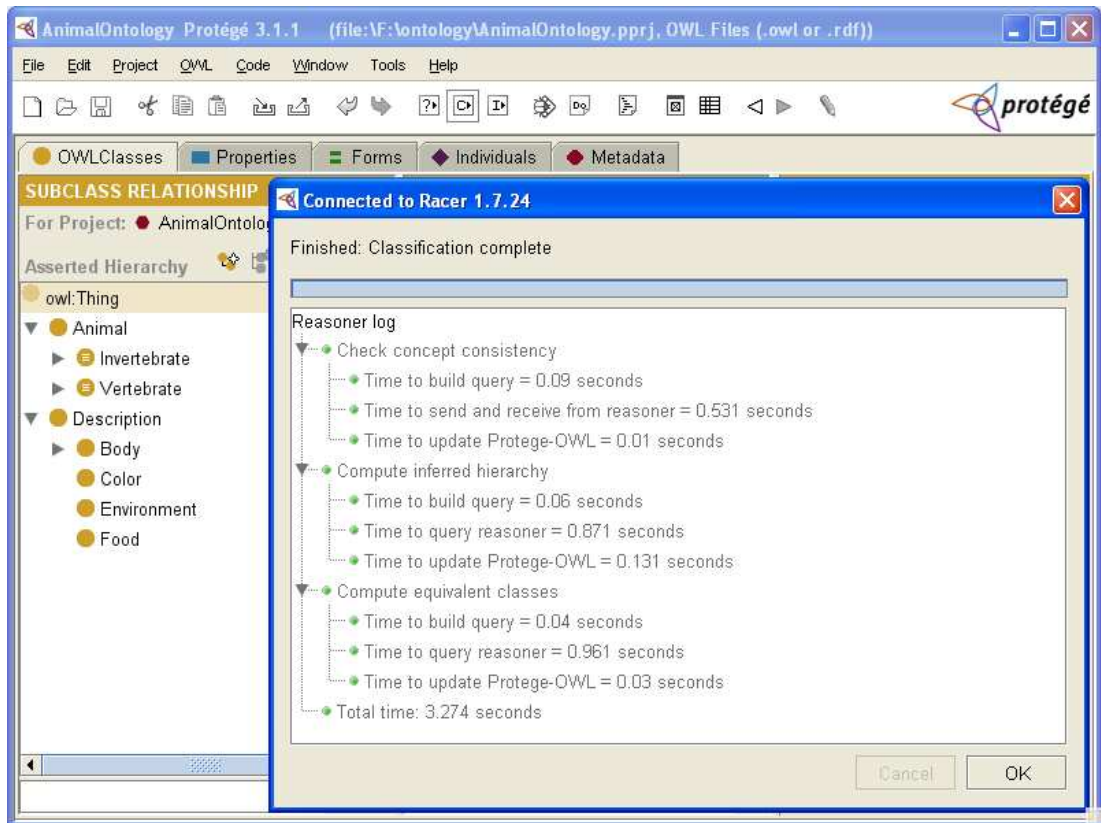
AnimalOntology Protégé 3.1.1 (file:\F:\ontology\AnimalOntology.pprj, OWL Files (.owl or .rdf))

File Edit Project OWL Code Window Tools Help

protégé

OWLClasses Properties Forms Individuals Metadata

SUBCLASS RELATIONSHIP
For Project: AnimalOntolo
Asserted Hierarchy
owl:Thing
Animal
Invertebrate
Vertebrate
Description
Body
Color
Environment
Food

Connected to Racer 1.7.24

Finished: Classification complete

Reasoner log
Check concept consistency
Time to build query = 0.09 seconds
Time to send and receive from reasoner = 0.531 seconds
Time to update Protege-OWL = 0.01 seconds
Compute inferred hierarchy
Time to build query = 0.06 seconds
Time to query reasoner = 0.871 seconds
Time to update Protege-OWL = 0.131 seconds
Compute equivalent classes
Time to build query = 0.04 seconds
Time to query reasoner = 0.961 seconds
Time to update Protege-OWL = 0.03 seconds
Total time: 3.274 seconds

Cancel OK